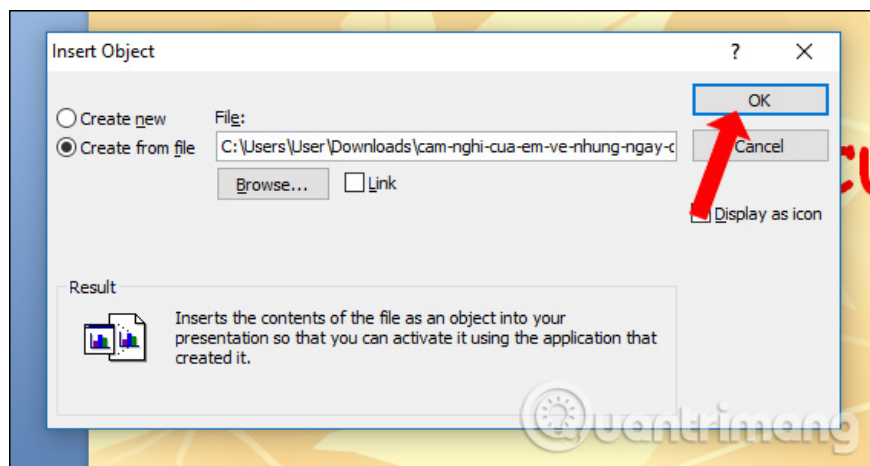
Insert Object

?

Create new

Create from file

File:

C:\Users\User\Downloads\cam-nghi-cua-em-ve-nhung-ngay-c

Browse...

Link

OK

Cancel

Display as icon

Result

Inserts the contents of the file as an object into your presentation so that you can activate it using the application that created it.

Quantrimang